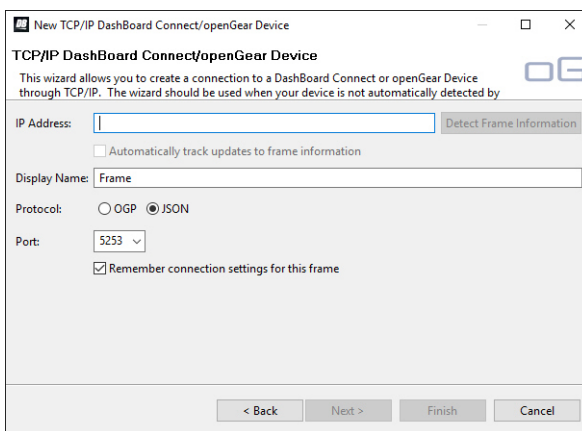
New TCP/IP DashBoard Connect/openGear Device

TCP/IP DashBoard Connect/openGear Device

This wizard allows you to create a connection to a DashBoard Connect or openGear Device through TCP/IP. The wizard should be used when your device is not automatically detected by

IP Address:

Detect Frame Information

Automatically track updates to frame information

Display Name: Frame

Protocol: OGP JSON

Port: 5253

Remember connection settings for this frame

< Back

Next >

Finish

Cancel